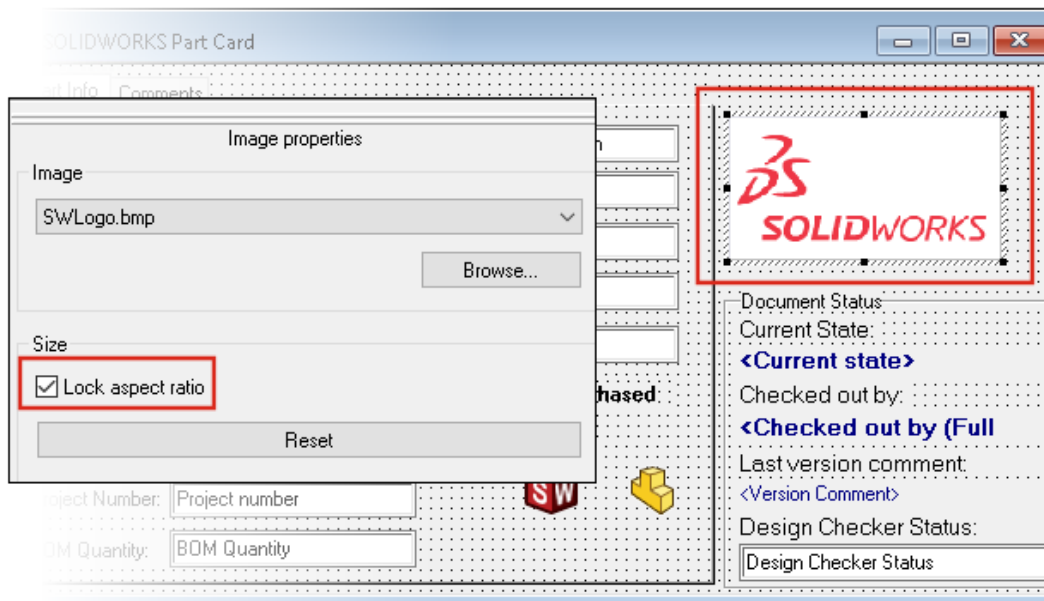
SOLIDWORKS Part Card

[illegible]t Info Comments

Image properties

Image

SWLogo.bmp

Browse...

Size

Lock aspect ratio

Reset

h

hased

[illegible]oject Number: Project number

BOM Quantity: BOM Quantity

SOLIDWORKS

Document Status

Current State:

<Current state>

Checked out by:

<Checked out by (Full

Last version comment:

<Version Comment>

Design Checker Status:

Design Checker Status